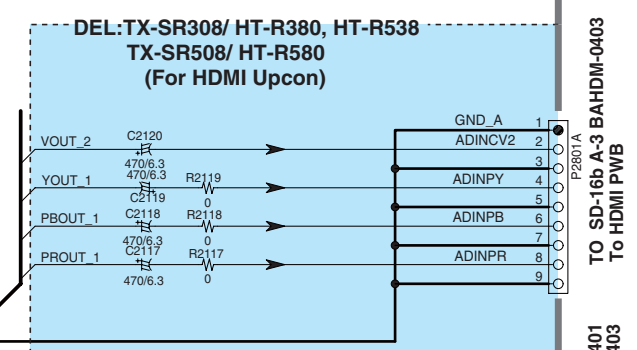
DEL:TX-SR308/ HT-R380, HT-R538
TX-SR508/ HT-R580
(For HDMI Upcon)

VOUT_2
C2120
470/6.3
YOUT_1
470/6.3
C2119
R2119
0
PBOUT_1
C2118
R2118
470/6.3
0
PROUT_1
C2117
R2117
470/6.3
0

GND_A
ADINCV2
ADINPY
ADINPB
ADINPR

1
2
3
4
5
6
7
8
9

P2801A

TO SD-16b A-3 BAHDM-0403
To HDMI PWB

401
403